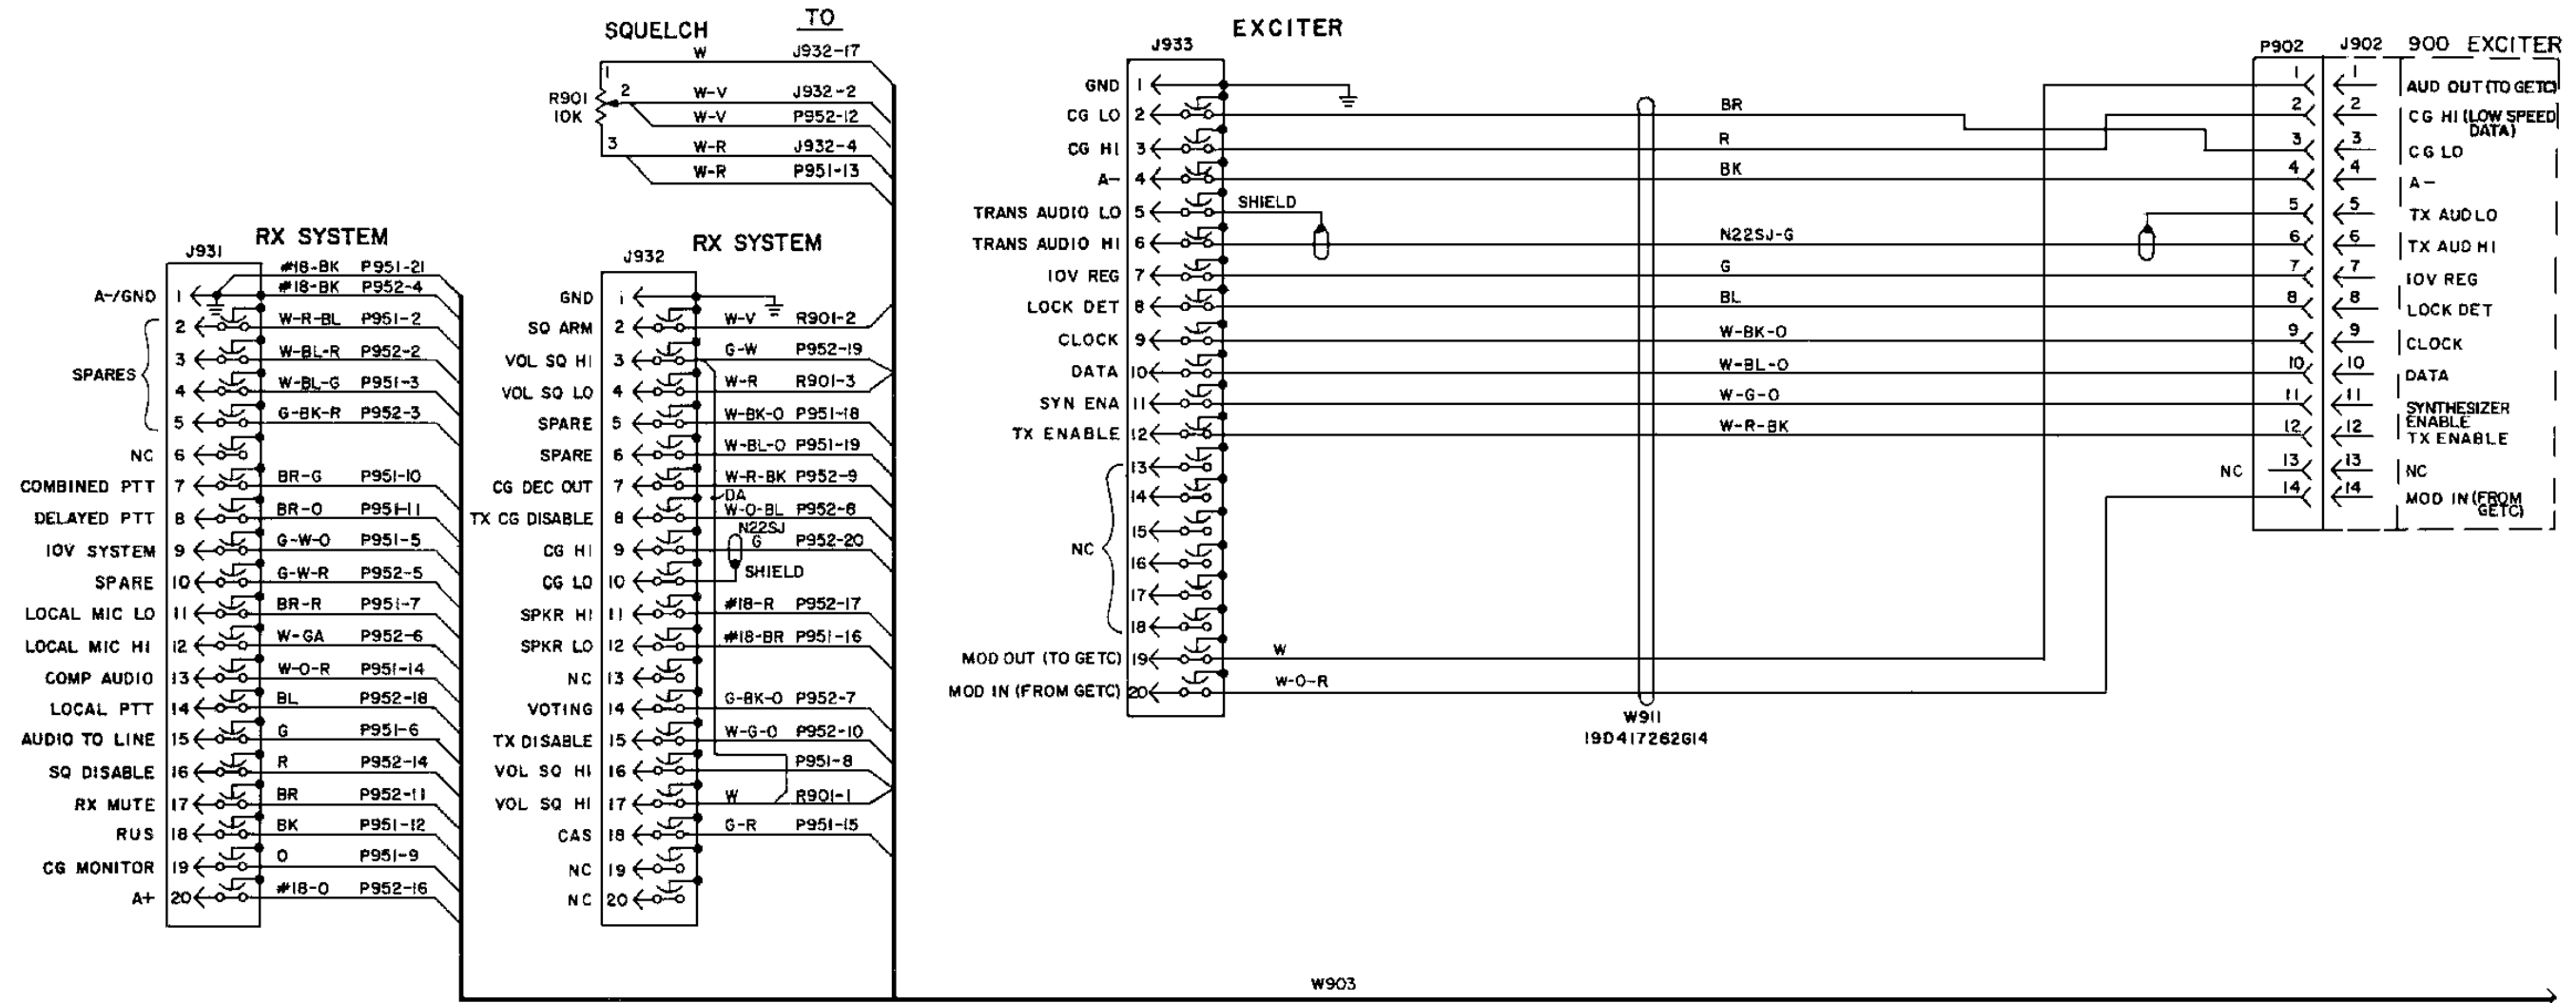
SQUELCH
TO
W J932-17
R901 10K
1
2
3
W-V J932-2
W-V P952-12
W-R J932-4
W-R P951-13

RX SYSTEM
J931
#18-BK P951-21
A-/GND 1 #18-BK P952-4
SPARES
2 W-R-BL P951-2
3 W-BL-R P952-2
4 W-BL-G P951-3
5 G-BK-R P952-3
NC 6
COMBINED PTT 7 BR-G P951-10
DELAYED PTT 8 BR-O P951-11
IOV SYSTEM 9 G-W-O P951-5
SPARE 10 G-W-R P952-5
LOCAL MIC LO 11 BR-R P951-7
LOCAL MIC HI 12 W-GA P952-6
COMP AUDIO 13 W-O-R P951-14
LOCAL PTT 14 BL P952-18
AUDIO TO LINE 15 G P951-6
SQ DISABLE 16 R P952-14
RX MUTE 17 BR P952-11
RUS 18 BK P951-12
CG MONITOR 19 O P951-9
A+ 20 #18-O P952-16

RX SYSTEM
J932
GND 1
SQ ARM 2 W-V R901-2
VOL SQ HI 3 G-W P952-19
VOL SQ LO 4 W-R R901-3
SPARE 5 W-BK-O P951-18
SPARE 6 W-BL-O P951-19
CG DEC OUT 7 W-R-BK P952-9
TX CG DISABLE 8 DA W-O-BL P952-8
CG HI 9 N22SJ G P952-20
CG LO 10 SHIELD
SPKR HI 11 #18-R P952-17
SPKR LO 12 #18-BR P951-16
NC 13
VOTING 14 G-BK-O P952-7
TX DISABLE 15 W-G-O P952-10
VOL SQ HI 16 P951-8
VOL SQ HI 17 W R901-1
CAS 18 G-R P951-15
NC 19
NC 20

EXCITER
J933
GND 1
CG LO 2 BR
CG HI 3 R
A- 4 BK
TRANS AUDIO LO 5 SHIELD
TRANS AUDIO HI 6 N22SJ-G
IOV REG 7 G
LOCK DET 8 BL
CLOCK 9 W-BK-O
DATA 10 W-BL-O
SYN ENA 11 W-G-O
TX ENABLE 12 W-R-BK
NC 13 14 15 16 17 18
MOD OUT (TO GETC) 19 W
MOD IN (FROM GETC) 20 W-O-R
W911
19D417262G14

P902 J902 900 EXCITER
1 1 AUD OUT (TO GETC)
2 2 CG HI (LOW SPEED DATA)
3 3 CG LO
4 4 A-
5 5 TX AUD LO
6 6 TX AUD HI
7 7 IOV REG
8 8 LOCK DET
9 9 CLOCK
10 10 DATA
11 11 SYNTHESIZER ENABLE
12 12 TX ENABLE
NC 13 13 NC
14 14 MOD IN (FROM GETC)

W903